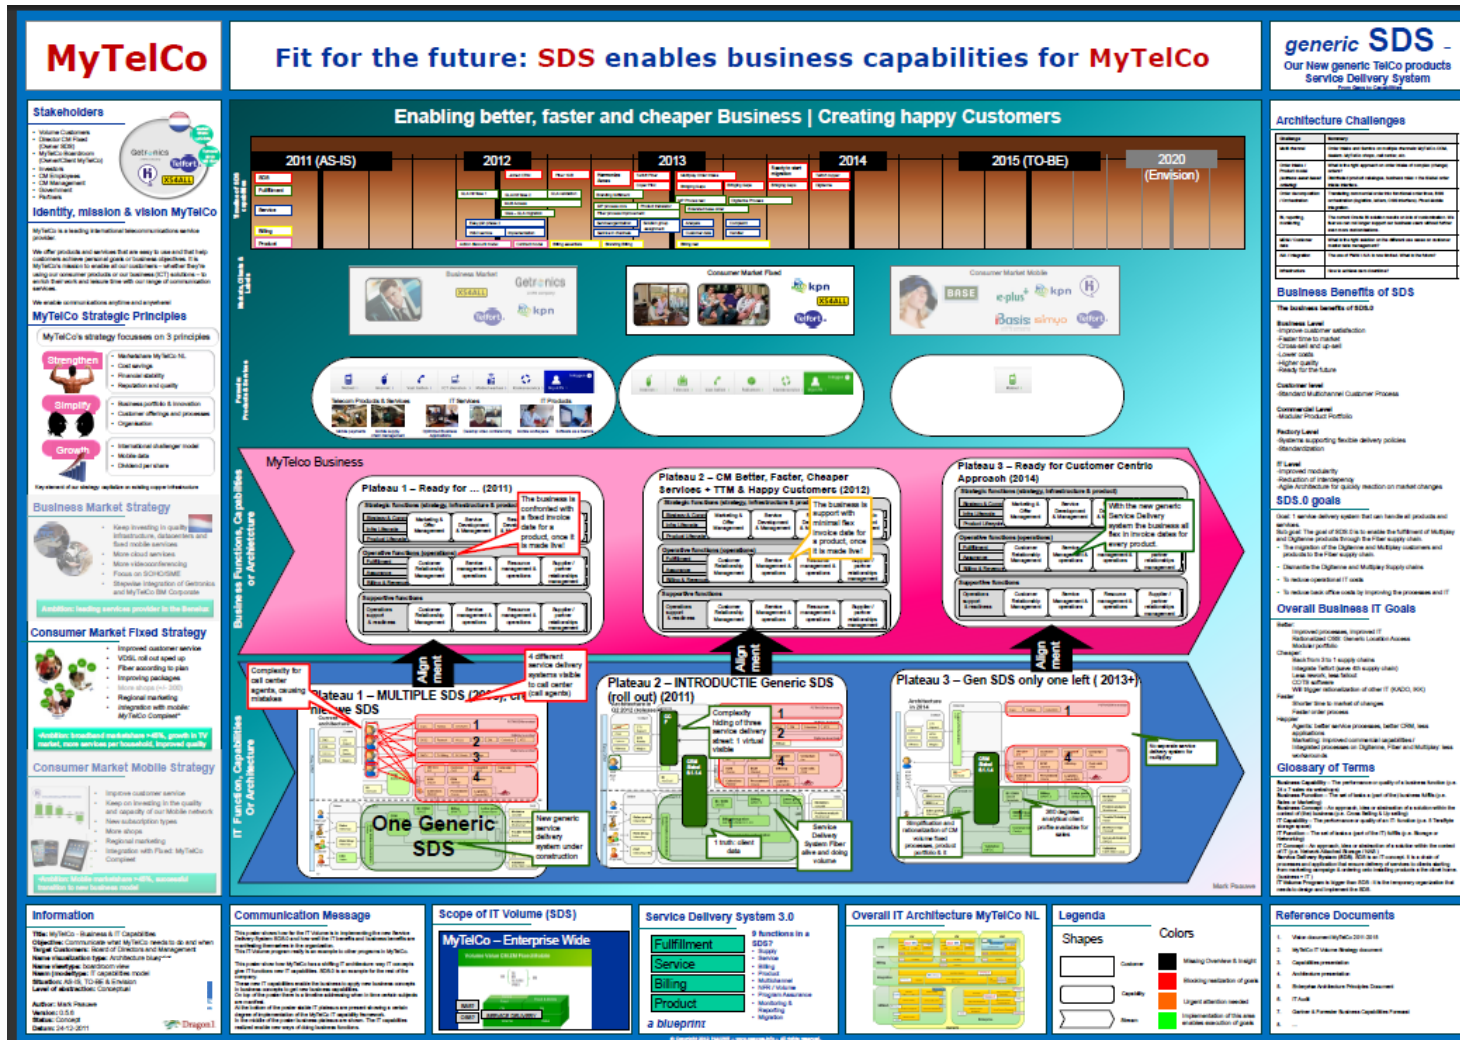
MyTelCo

Fit for the future: SDS enables business capabilities for MyTelCo

generic SDS - Our New generic TelCo products Service Delivery System

Stakeholders

Identity, mission & vision MyTelCo

MyTelCo Strategic Principles

MyTelCo's strategy focusses on 3 principles

Strengthen

Simplify

Growth

Business Market Strategy

Consumer Market Fixed Strategy

Consumer Market Mobile Strategy

Enabling better, faster and cheaper Business | Creating happy Customers

2011 (AS-IS)

2012

2013

2014

2015 (TO-BE)

2020 (Envision)

Business Market

Consumer Market Fixed

Consumer Market Mobile

Telfort

kpn

XS4ALL

Getronics

BASE

e-plus

Simyo

MyTelco Business

Plateau 1 – Ready for ... (2011)

Plateau 2 – CM Better, Faster, Cheaper Services + TTM & Happy Customers (2012)

Plateau 3 – Ready for Customer Centric Approach (2014)

Business Functions, Capabilities or Architecture

Align ment

Align ment

Align ment

Plateau 1 – MULTIPLE SDS (2011) ... we SDS

Plateau 2 – INTRODUCTIE Generic SDS (roll out) (2011)

Plateau 3 – Gen SDS only one left ( 2013+)

IT Function, Capabilities Or Architecture

One Generic SDS

Architecture Challenges

Business Benefits of SDS

SDS.0 goals

Overall Business IT Goals

Glossary of Terms

Information

Communication Message

Scope of IT Volume (SDS)

MyTelCo – Enterprise Wide

Service Delivery System 3.0

Fulfillment

Service

Billing

Product

a blueprint

Overall IT Architecture MyTelCo NL

Legenda

Shapes

Colors

Reference Documents